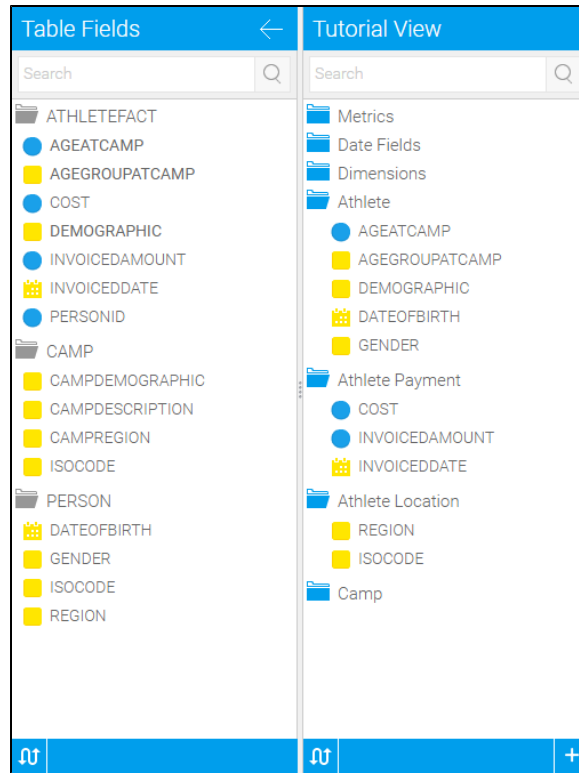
Table Fields

Search

ATHLETEFACT
AGEATCAMP
AGEGROUPATCAMP
COST
DEMOGRAPHIC
INVOICEDAMOUNT
INVOICEDDATE
PERSONID
CAMP
CAMPDEMOGRAPHIC
CAMPDESCRIPTION
CAMPREGION
ISOCODE
PERSON
DATEOFBIRTH
GENDER
ISOCODE
REGION

Tutorial View

Search

Metrics
Date Fields
Dimensions
Athlete
AGEATCAMP
AGEGROUPATCAMP
DEMOGRAPHIC
DATEOFBIRTH
GENDER
Athlete Payment
COST
INVOICEDAMOUNT
INVOICEDDATE
Athlete Location
REGION
ISOCODE
Camp

+